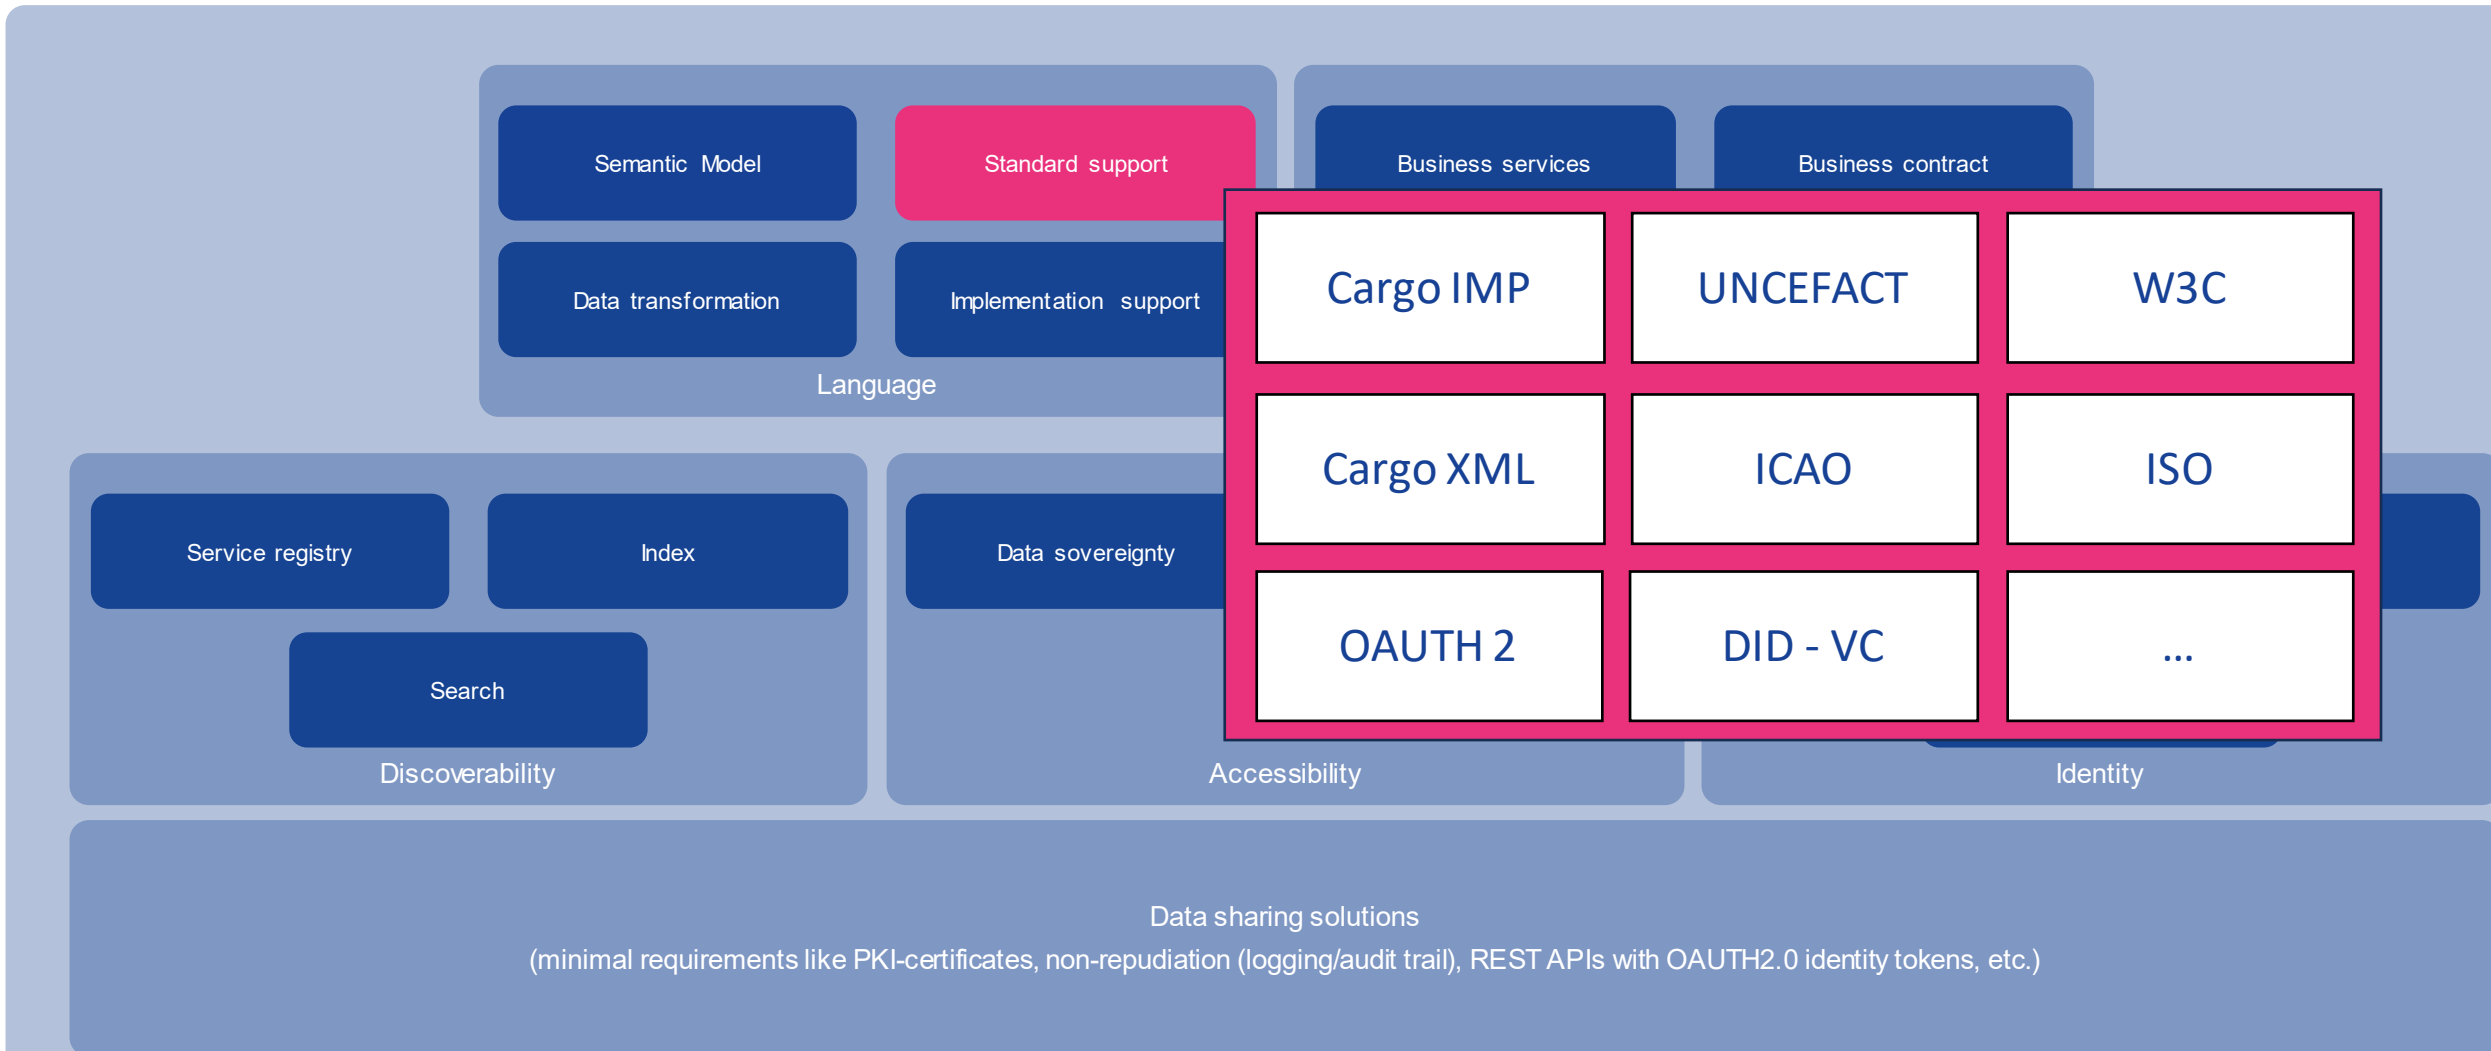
Semantic Model

Standard support

Business services

Business contract

Data transformation

Implementation support

Language

| Cargo IMP | UNCEFACT | W3C |
|---|---|---|
| Cargo XML | ICAO | ISO |
| OAUTH 2 | DID - VC | ... |

Service registry

Index

Search

Discoverability

Data sovereignty

Accessibility

Identity

Data sharing solutions
(minimal requirements like PKI-certificates, non-repudiation (logging/audit trail), REST APIs with OAUTH2.0 identity tokens, etc.)